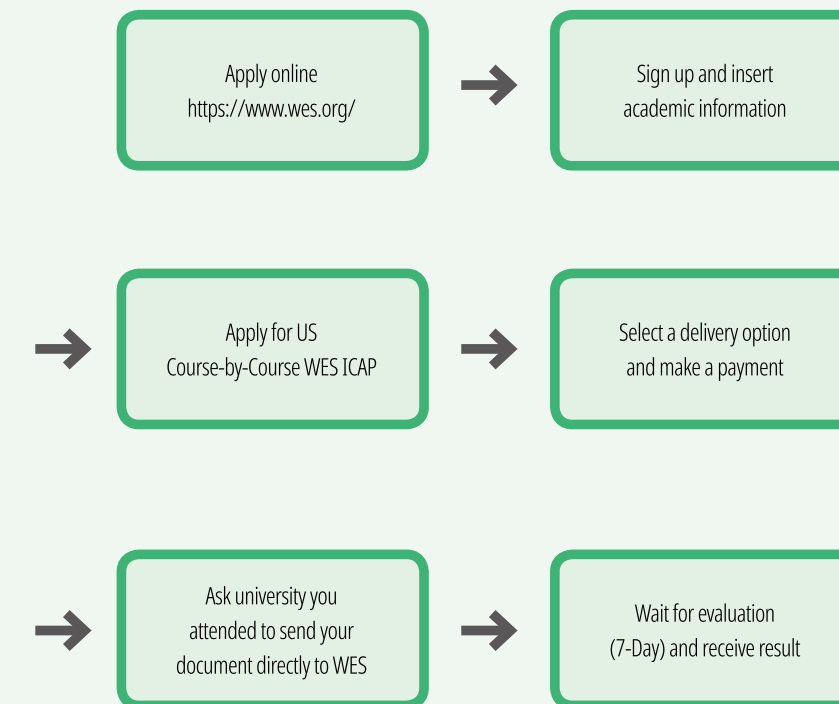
Apply online
https://www.wes.org/

Sign up and insert academic information

Apply for US
Course-by-Course WES ICAP

Select a delivery option and make a payment

Ask university you attended to send your document directly to WES

Wait for evaluation (7-Day) and receive result